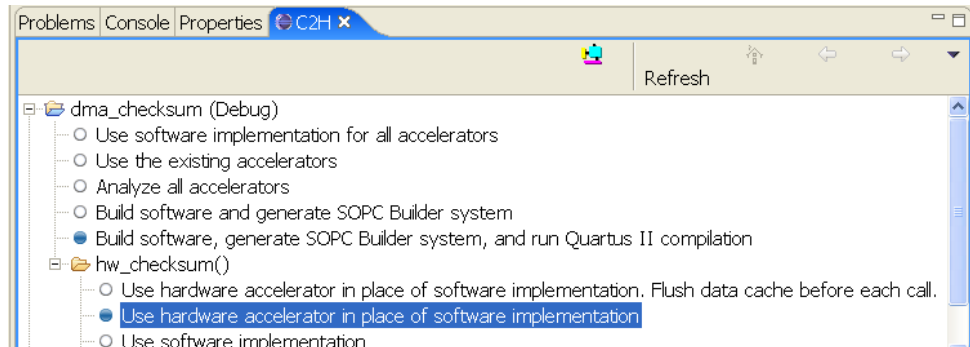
Problems | Console | Properties | C2H ×

Refresh

dma_checksum (Debug)
Use software implementation for all accelerators
Use the existing accelerators
Analyze all accelerators
Build software and generate SOPC Builder system
Build software, generate SOPC Builder system, and run Quartus II compilation
hw_checksum()
Use hardware accelerator in place of software implementation. Flush data cache before each call.
Use hardware accelerator in place of software implementation
Use software implementation